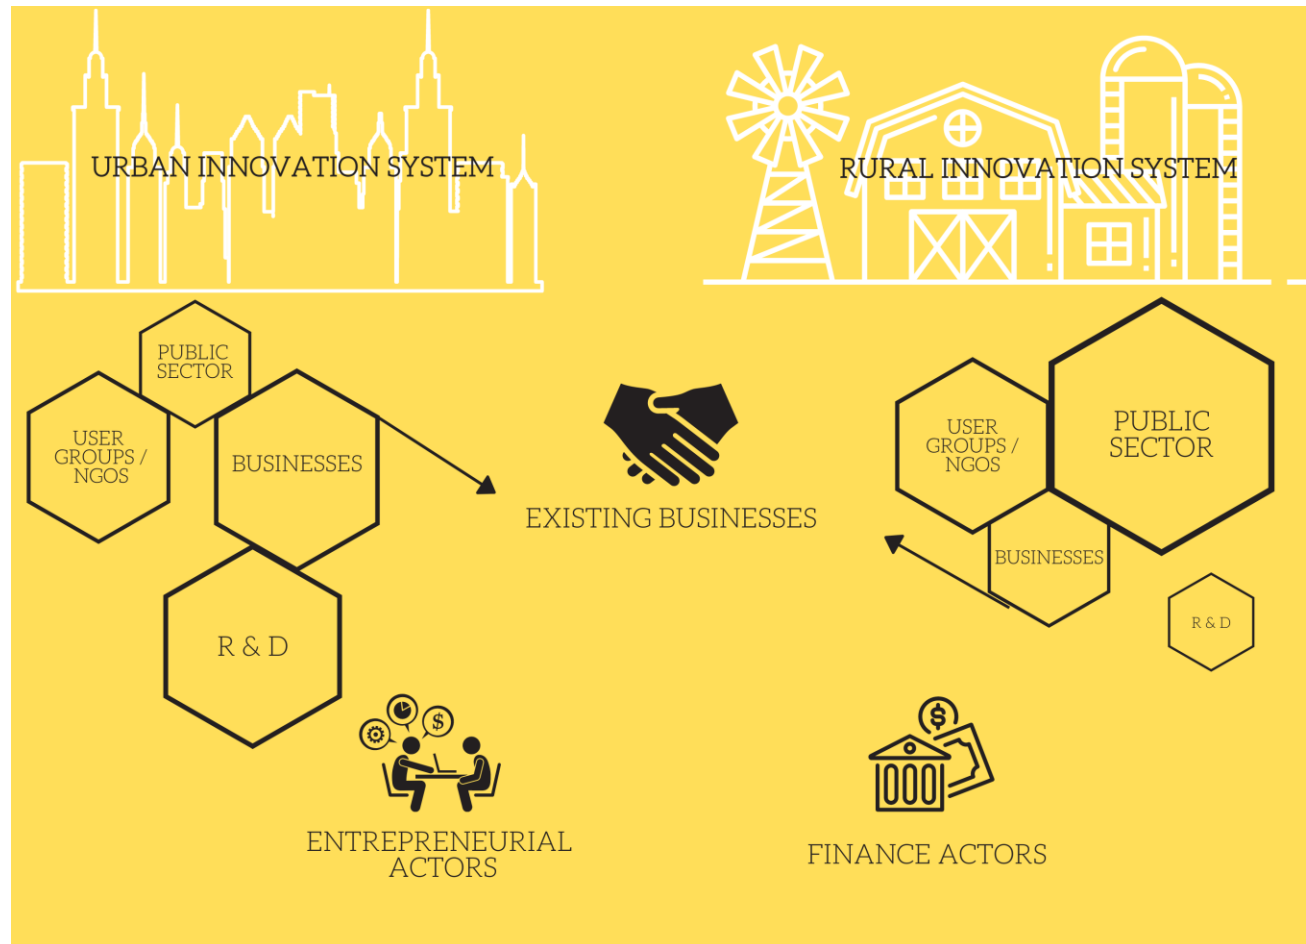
URBAN INNOVATION SYSTEM

RURAL INNOVATION SYSTEM

PUBLIC SECTOR

USER GROUPS / NGOS

BUSINESSES

R & D

EXISTING BUSINESSES

USER GROUPS / NGOS

PUBLIC SECTOR

BUSINESSES

R & D

$

$

ENTREPRENEURIAL ACTORS

$

FINANCE ACTORS